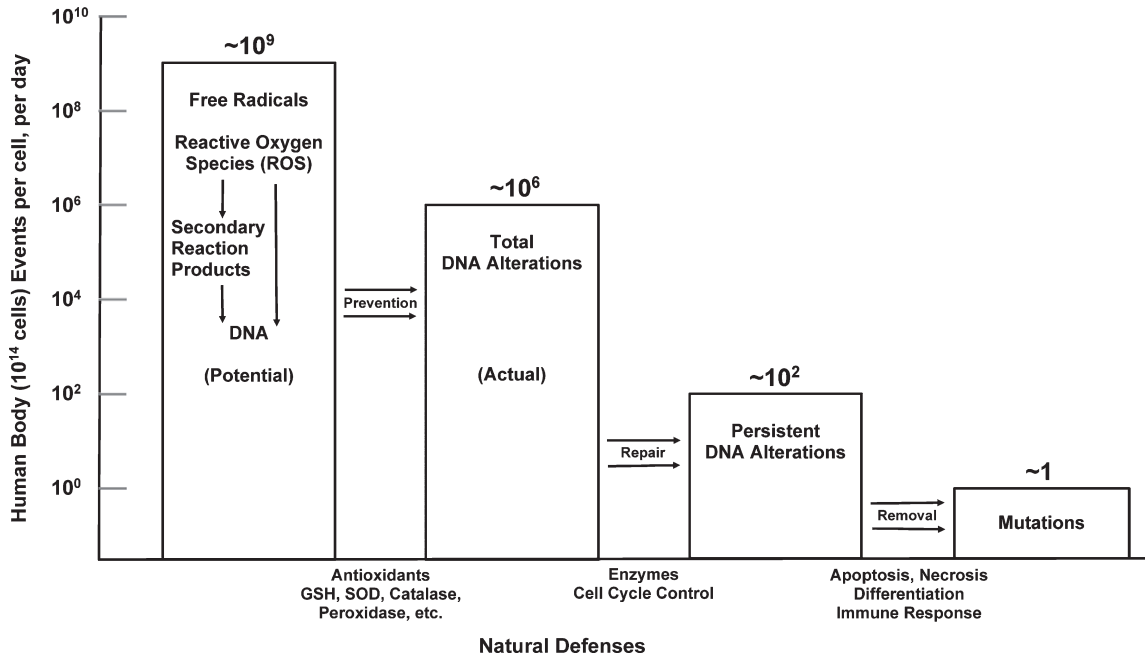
$10^{10}$

$10^8$

$10^6$

$10^4$

$10^2$

$10^0$

Human Body ($10^{14}$ cells) Events per cell, per day

~$10^9$

Free Radicals

Reactive Oxygen Species (ROS)

Secondary Reaction Products

DNA

(Potential)

Prevention

~$10^6$

Total DNA Alterations

(Actual)

Repair

~$10^2$

Persistent DNA Alterations

Removal

~1

Mutations

Antioxidants
GSH, SOD, Catalase, Peroxidase, etc.

Enzymes
Cell Cycle Control

Apoptosis, Necrosis
Differentiation
Immune Response

Natural Defenses